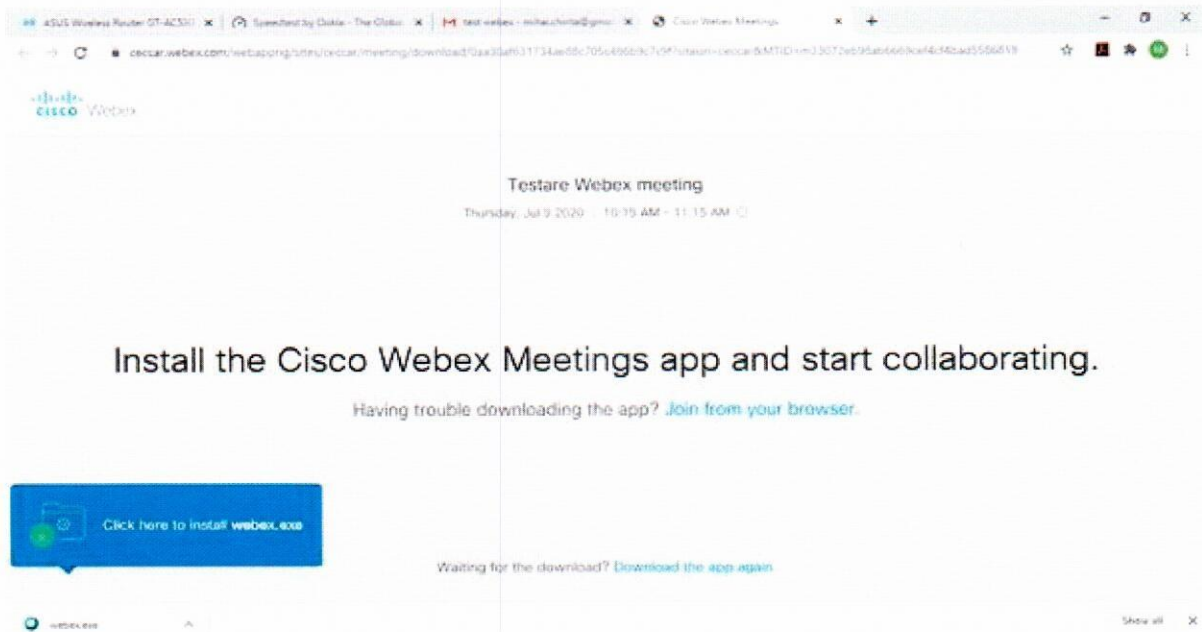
ASUS Wireless Router GT-AC5300 × Speedtest by Ookla - The Global × M test webex - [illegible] × Cisco Webex Meetings × +

ceccar.webex.com/webappng/sites/ceccar/meeting/download/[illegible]

cisco Webex

Testare Webex meeting

Thursday, Jul 9 2020 | 10:15 AM - 11:15 AM

Install the Cisco Webex Meetings app and start collaborating.

Having trouble downloading the app? Join from your browser.

Click here to install webex.exe

Waiting for the download? Download the app again

webex.exe

Show all ×